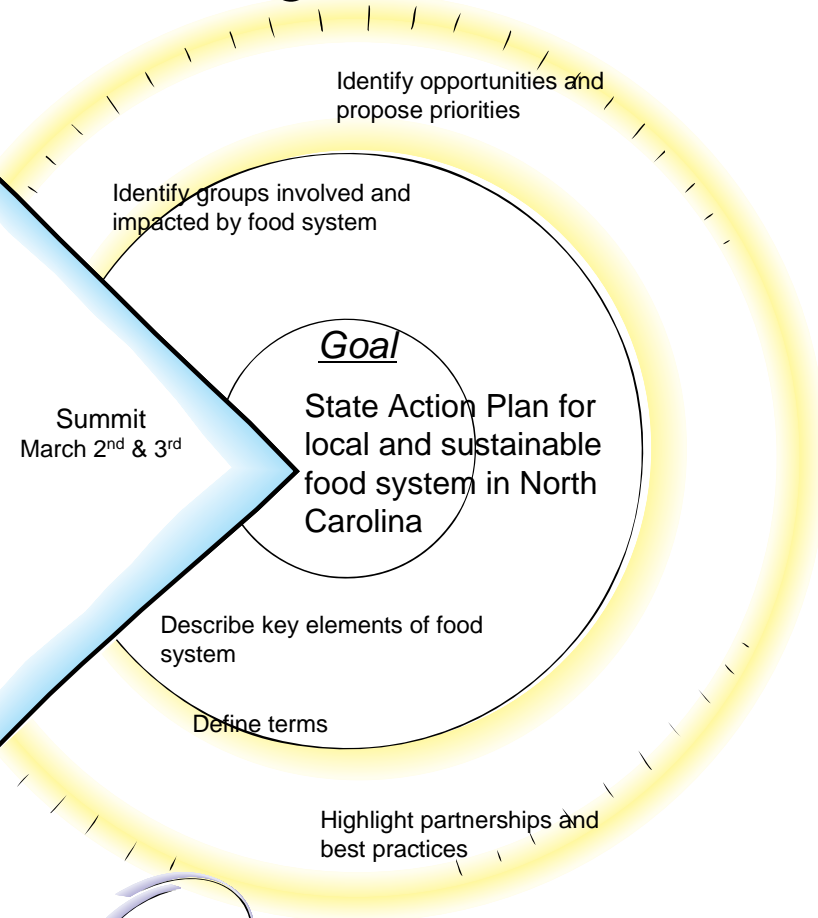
Identify opportunities and propose priorities

Identify groups involved and impacted by food system

Goal

State Action Plan for local and sustainable food system in North Carolina

Summit
March $2^{nd}$ & $3^{rd}$

Describe key elements of food system

Define terms

Highlight partnerships and best practices